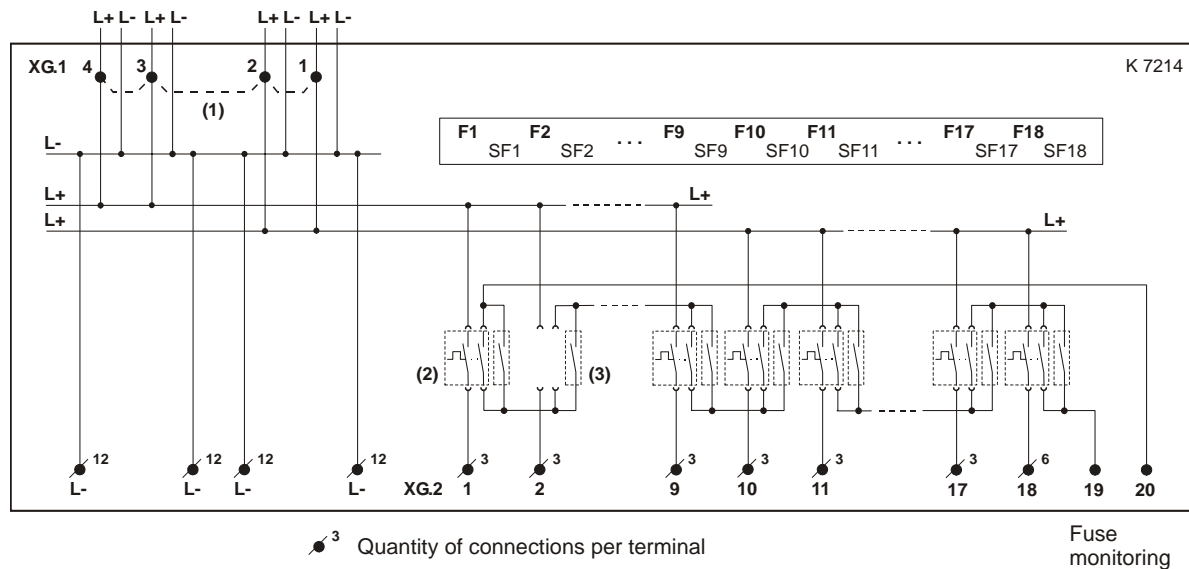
L+ L- L+ L- L+ L- L+ L-

XG.1 4 3 2 1

K 7214

(1)

F1 SF1 F2 SF2 . . . F9 SF9 F10 SF10 F11 SF11 . . . F17 SF17 F18 SF18

L-

L+

L+

L+

L+

(2)

(3)

12 L- 12 L- 12 L- 12 L-

XG.2 3 1 3 2 3 9 3 10 3 11 3 17 6 18 19 20

3 Quantity of connections per terminal

Fuse monitoring